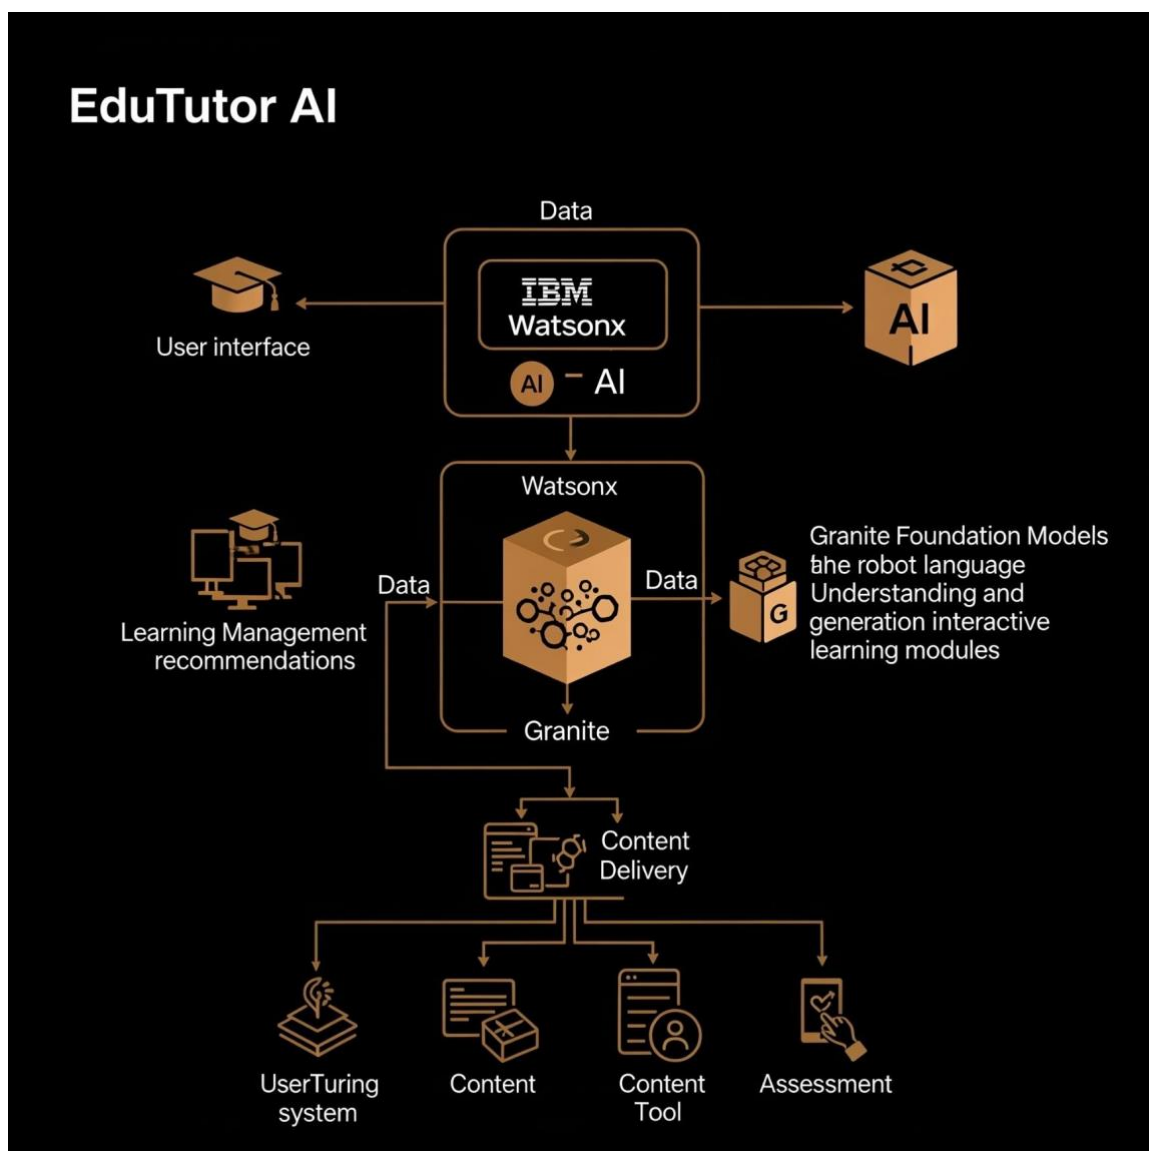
EduTutor AI

Data

User interface

IBM
Watsonx

AI - AI

AI

Watsonx

Learning Management recommendations

Data

Data

G

Granite Foundation Models ahe robot language Understanding and generation interactive learning modules

Granite

Content Delivery

UserTuring system

Content

Content Tool

Assessment